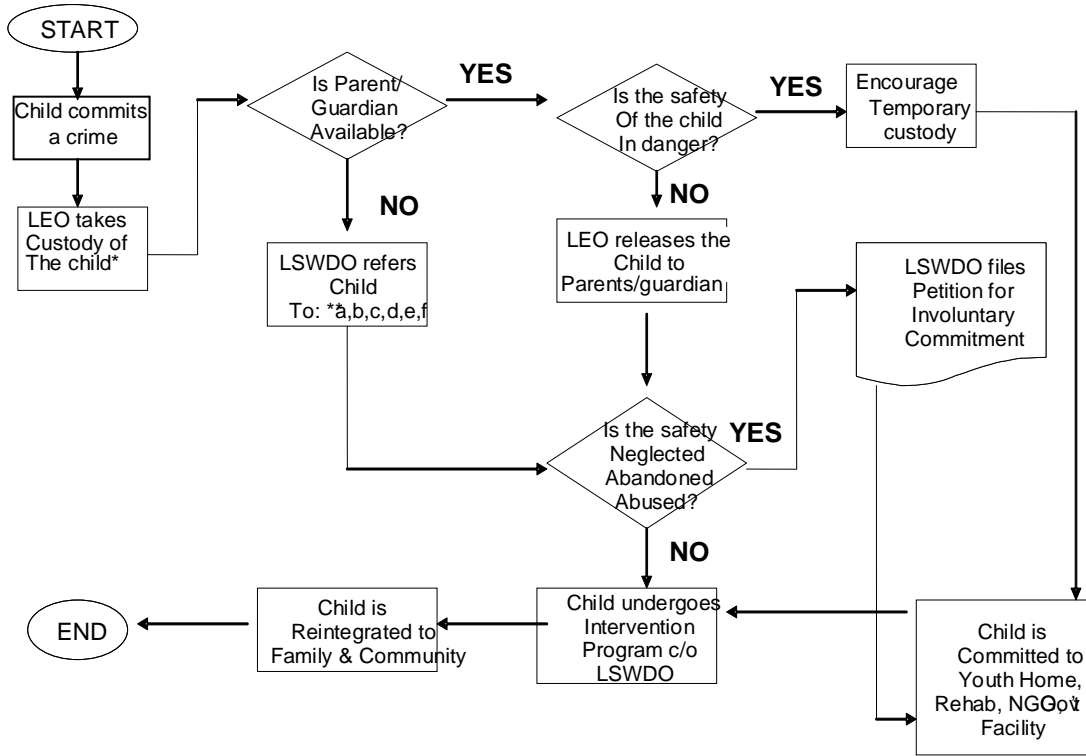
START

Child commits a crime

LEO takes Custody of The child*

Is Parent/ Guardian Available?

NO

LSWDO refers Child To: **a,b,c,d,e,f

YES

Is the safety Of the child In danger?

NO

LEO releases the Child to Parents/guardian

YES

Encourage Temporary custody

LSWDO files Petition for Involuntary Commitment

Is the safety Neglected Abandoned Abused?

YES

NO

Child undergoes Intervention Program c/o LSWDO

Child is Reintegrated to Family & Community

END

Child is Committed to Youth Home, Rehab, NGO, Gov't Facility